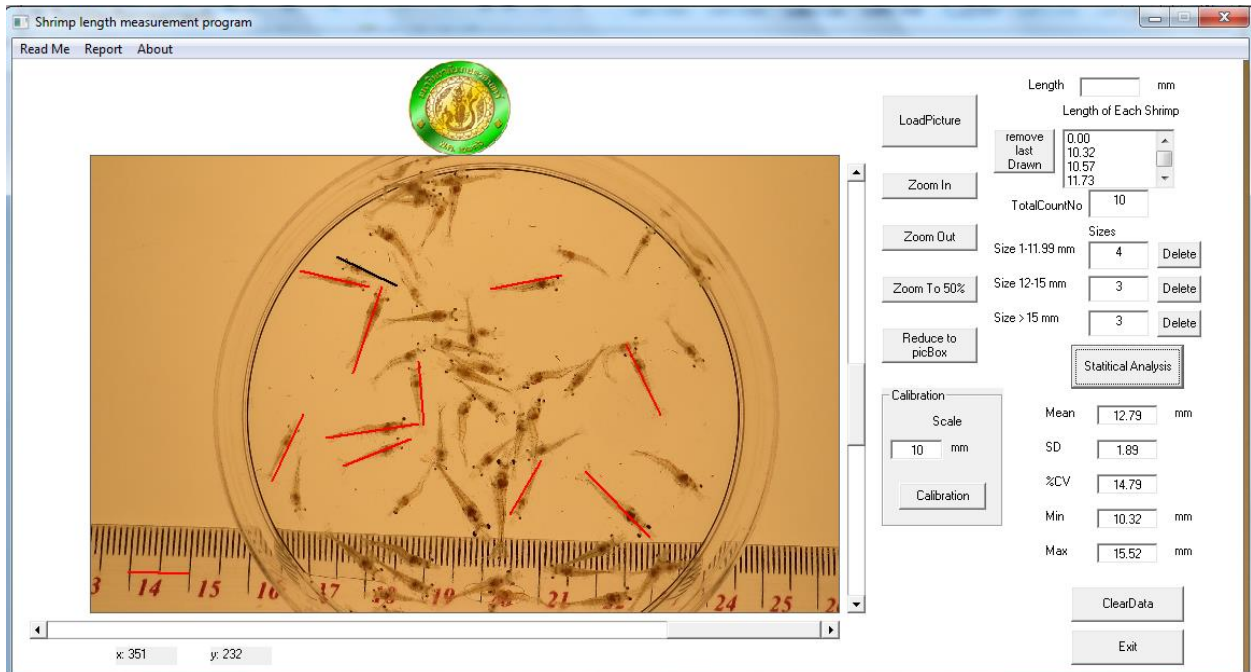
Shrimp length measurement program

Read Me Report About

LoadPicture

Zoom In

Zoom Out

Zoom To 50%

Reduce to picBox

Calibration

Scale

10 mm

Calibration

Length mm

Length of Each Shrimp

remove last Drawn

0.00
10.32
10.57
11.73

TotalCountNo 10

Sizes

Size 1-11.99 mm 4 Delete

Size 12-15 mm 3 Delete

Size > 15 mm 3 Delete

Statitical Analysis

Mean 12.79 mm

SD 1.89

%CV 14.79

Min 10.32 mm

Max 15.52 mm

ClearData

Exit

13 14 15 16 17 18 19 20 21 22 23 24 25 2

x: 351 y: 232